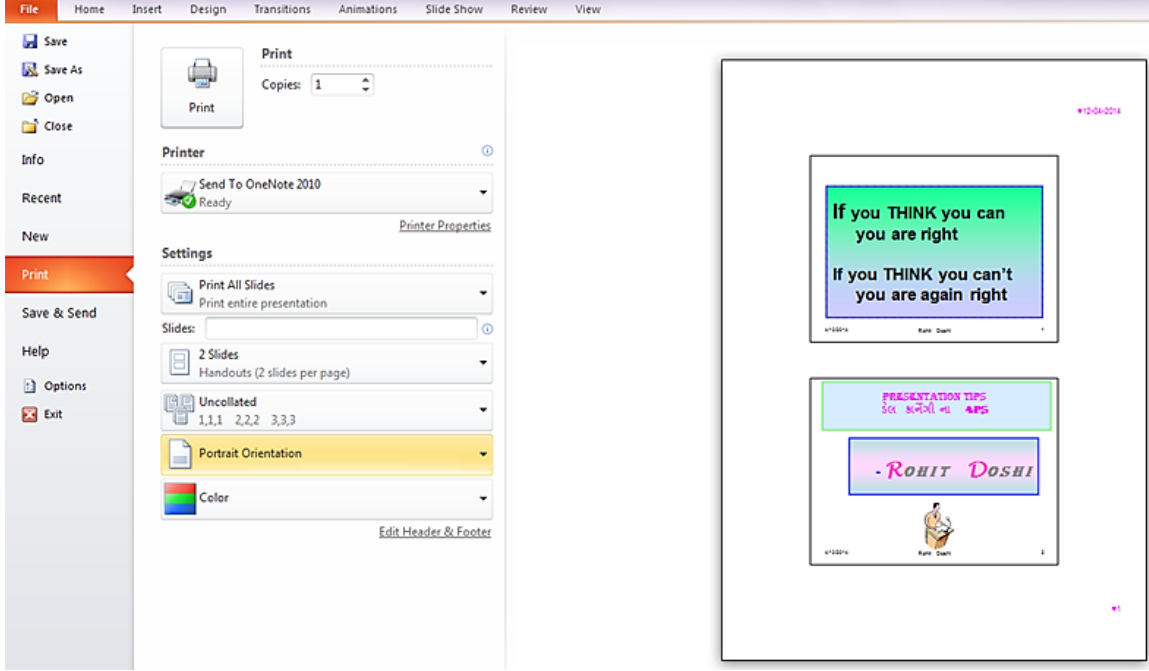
File Home Insert Design Transitions Animations Slide Show Review View

Save
Save As
Open
Close
Info
Recent
New
Print
Save & Send
Help
Options
Exit

Print
Copies: 1
Print

Printer
Send To OneNote 2010
Ready
Printer Properties

Settings
Print All Slides
Print entire presentation
Slides:
2 Slides
Handouts (2 slides per page)
Uncollated
1,1,1 2,2,2 3,3,3
Portrait Orientation
Color
Edit Header & Footer

♥12-04-2014

If you THINK you can
you are right

If you THINK you can't
you are again right

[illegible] Rohit Doshi 1

PRESENTATION TIPS
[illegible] 4PS

- ROHIT DOSHI

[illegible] Rohit Doshi 2

♥1